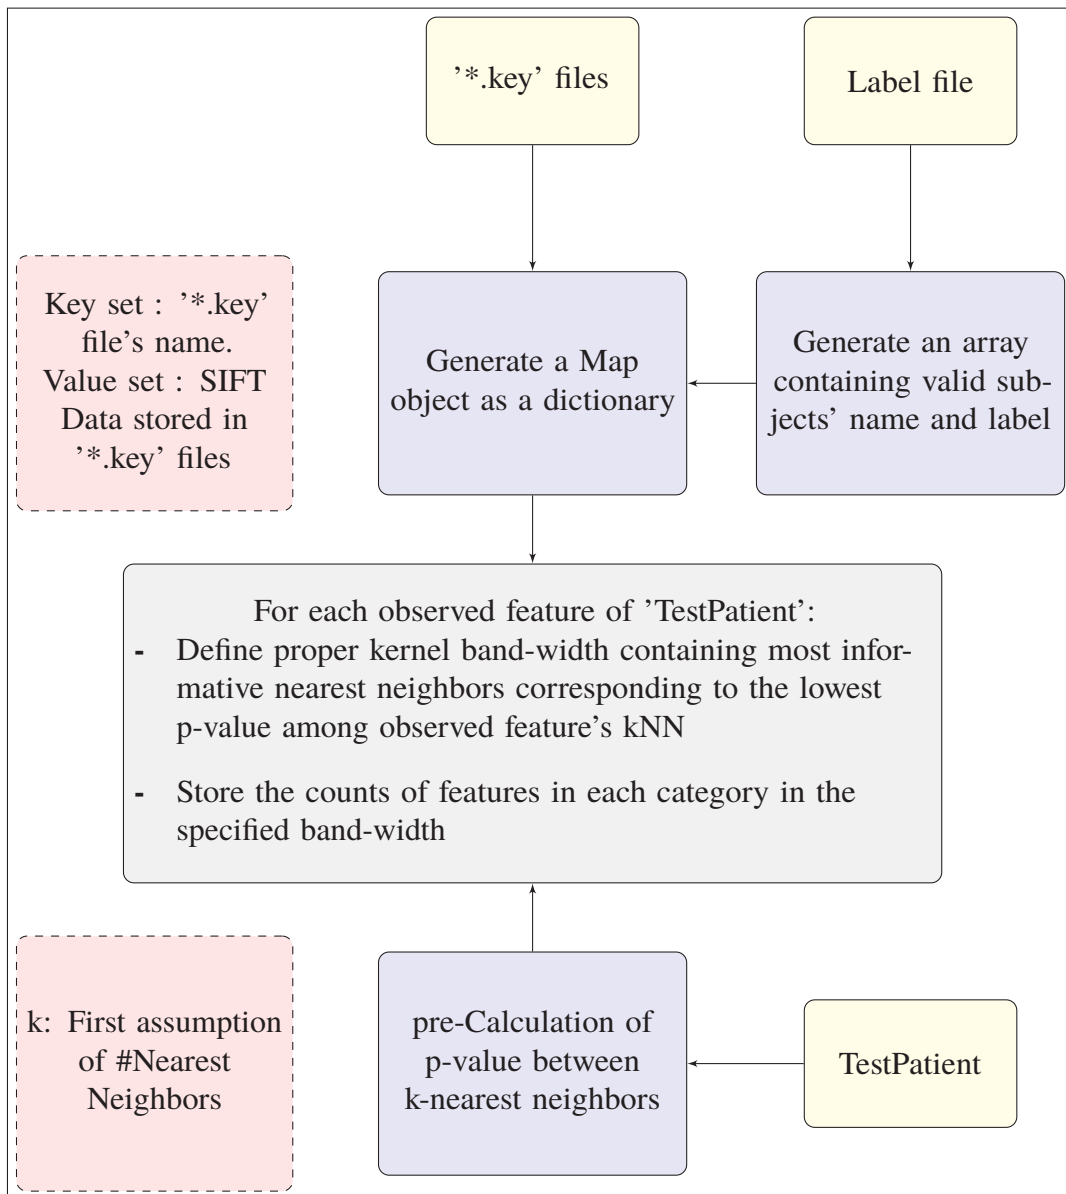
'*.key' files

Label file

Key set : '*.key' file's name. Value set : SIFT Data stored in '*.key' files

Generate a Map object as a dictionary

Generate an array containing valid subjects' name and label

For each observed feature of 'TestPatient':
- Define proper kernel band-width containing most informative nearest neighbors corresponding to the lowest p-value among observed feature's kNN
- Store the counts of features in each category in the specified band-width

k: First assumption of #Nearest Neighbors

pre-Calculation of p-value between k-nearest neighbors

TestPatient